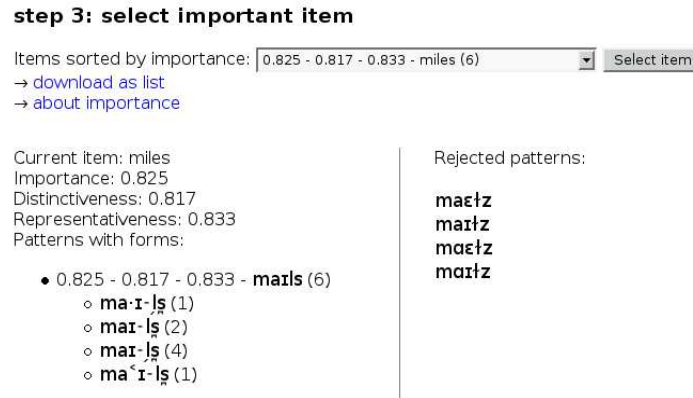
step 3: select important item

Items sorted by importance: 0.825 - 0.817 - 0.833 - miles (6) Select item
→ download as list
→ about importance

Current item: miles
Importance: 0.825
Distinctiveness: 0.817
Representativeness: 0.833
Patterns with forms:

- 0.825 - 0.817 - 0.833 - **maɪls** (6)
  - **ma·ɪ-ḽs̩** (1)
  - **maɪ-ḽs̩** (2)
  - **maɪ-ḽs̩** (4)
  - **ma˂ɪ-ḽs̩** (1)

Rejected patterns:

**maɛłz**
**maɪłz**
**mɑɛłz**
**mɑɪłz**